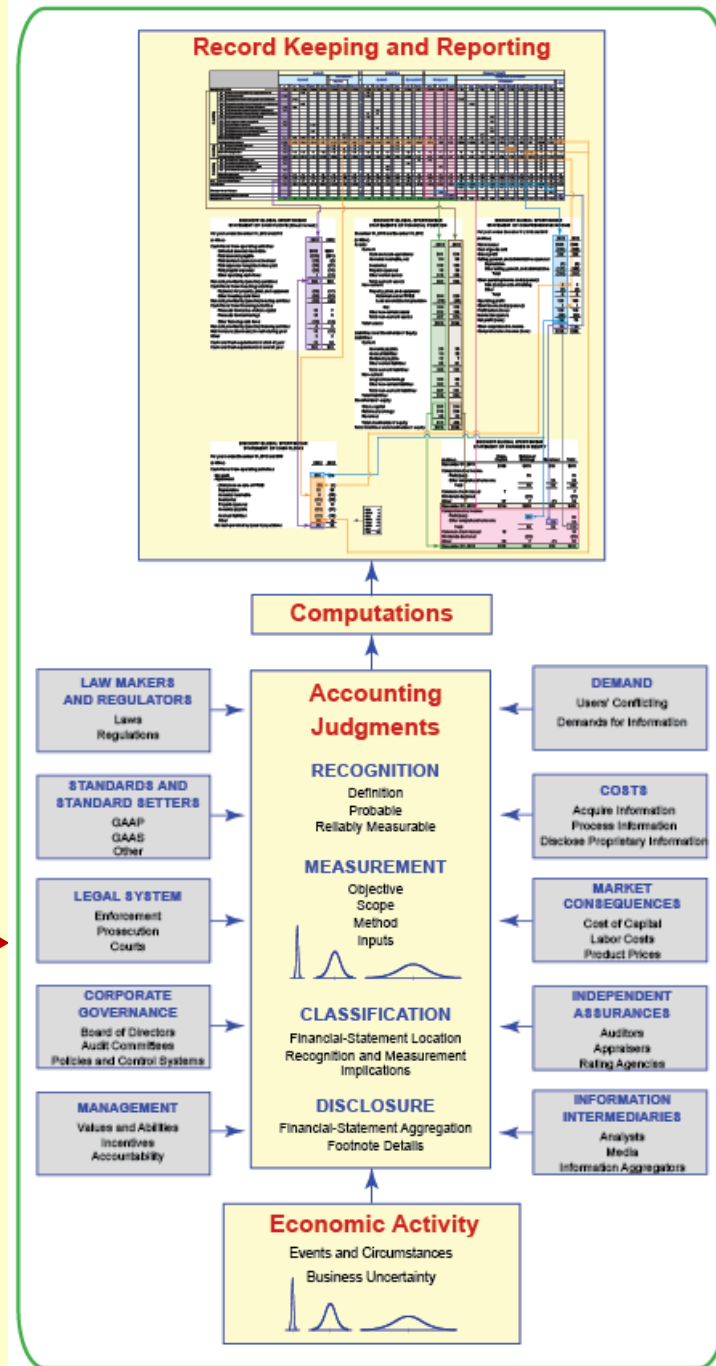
Record Keeping and Reporting

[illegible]

Computations

LAW MAKERS AND REGULATORS
Laws
Regulations

STANDARDS AND STANDARD SETTERS
GAAP
GAAS
Other

LEGAL SYSTEM
Enforcement
Prosecution
Courts

CORPORATE GOVERNANCE
Board of Directors
Audit Committees
Policies and Control Systems

MANAGEMENT
Values and Abilities
Incentives
Accountability

Accounting Judgments

RECOGNITION
Definition
Probable
Reliably Measurable

MEASUREMENT
Objective
Scope
Method
Inputs

CLASSIFICATION
Financial-Statement Location
Recognition and Measurement Implications

DISCLOSURE
Financial-Statement Aggregation
Footnote Details

DEMAND
Users' Conflicting
Demands for Information

COSTS
Acquire Information
Process Information
Disclose Proprietary Information

MARKET CONSEQUENCES
Cost of Capital
Labor Costs
Product Prices

INDEPENDENT ASSURANCES
Auditors
Appraisers
Rating Agencies

INFORMATION INTERMEDIARIES
Analysts
Media
Information Aggregators

Economic Activity
Events and Circumstances
Business Uncertainty